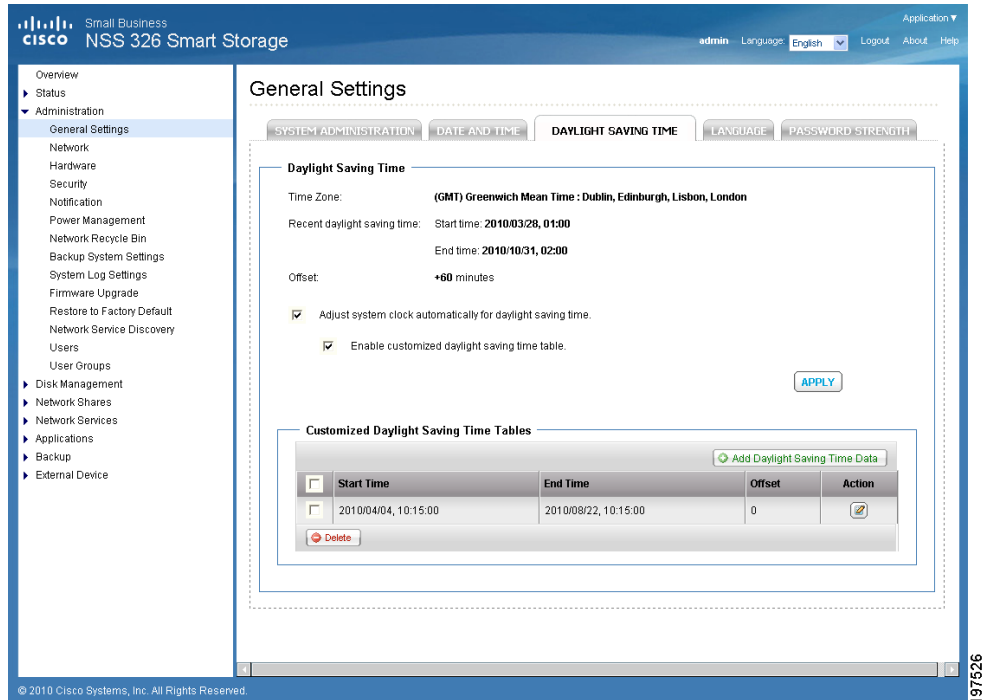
cisco Small Business
NSS 326 Smart Storage

Application ▼
admin Language English Logout About Help

Overview
Status
Administration
General Settings
Network
Hardware
Security
Notification
Power Management
Network Recycle Bin
Backup System Settings
System Log Settings
Firmware Upgrade
Restore to Factory Default
Network Service Discovery
Users
User Groups
Disk Management
Network Shares
Network Services
Applications
Backup
External Device

General Settings

SYSTEM ADMINISTRATION DATE AND TIME DAYLIGHT SAVING TIME LANGUAGE PASSWORD STRENGTH

Daylight Saving Time

Time Zone: (GMT) Greenwich Mean Time : Dublin, Edinburgh, Lisbon, London

Recent daylight saving time: Start time: 2010/03/28, 01:00

End time: 2010/10/31, 02:00

Offset: +60 minutes

Adjust system clock automatically for daylight saving time.

Enable customized daylight saving time table.

APPLY

Customized Daylight Saving Time Tables

Add Daylight Saving Time Data

| | Start Time | End Time | Offset | Action |
|---|---|---|---|---|
| | 2010/04/04, 10:15:00 | 2010/08/22, 10:15:00 | 0 | |

Delete

© 2010 Cisco Systems, Inc. All Rights Reserved.

197526